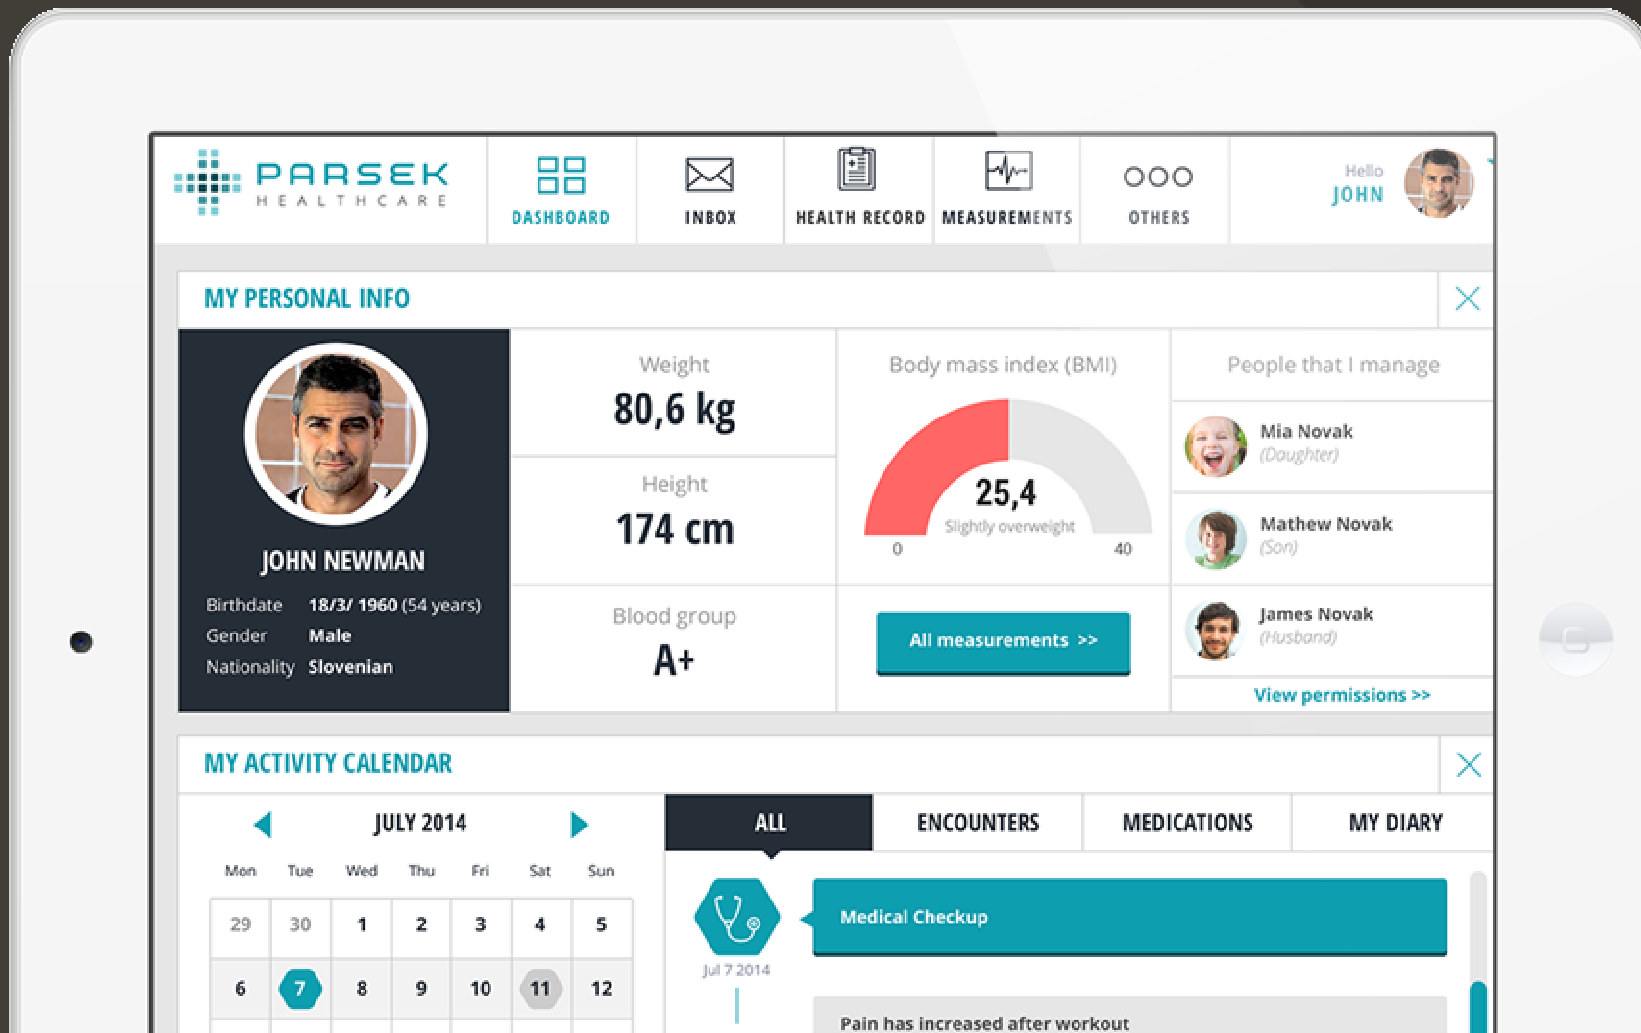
PARSEK
HEALTHCARE

DASHBOARD
INBOX
HEALTH RECORD
MEASUREMENTS
OTHERS

Hello
JOHN

MY PERSONAL INFO

JOHN NEWMAN
Birthdate 18/3/ 1960 (54 years)
Gender Male
Nationality Slovenian

Weight
80,6 kg

Height
174 cm

Blood group
A+

Body mass index (BMI)
25,4
Slightly overweight
0
40

All measurements >>

People that I manage
Mia Novak
(Doughter)
Mathew Novak
(Son)
James Novak
(Husband)
View permissions >>

MY ACTIVITY CALENDAR

JULY 2014

| Mon | Tue | Wed | Thu | Fri | Sat | Sun |
|---|---|---|---|---|---|---|
| 29 | 30 | 1 | 2 | 3 | 4 | 5 |
| 6 | 7 | 8 | 9 | 10 | 11 | 12 |

ALL
ENCOUNTERS
MEDICATIONS
MY DIARY

Jul 7 2014
Medical Checkup
Pain has increased after workout